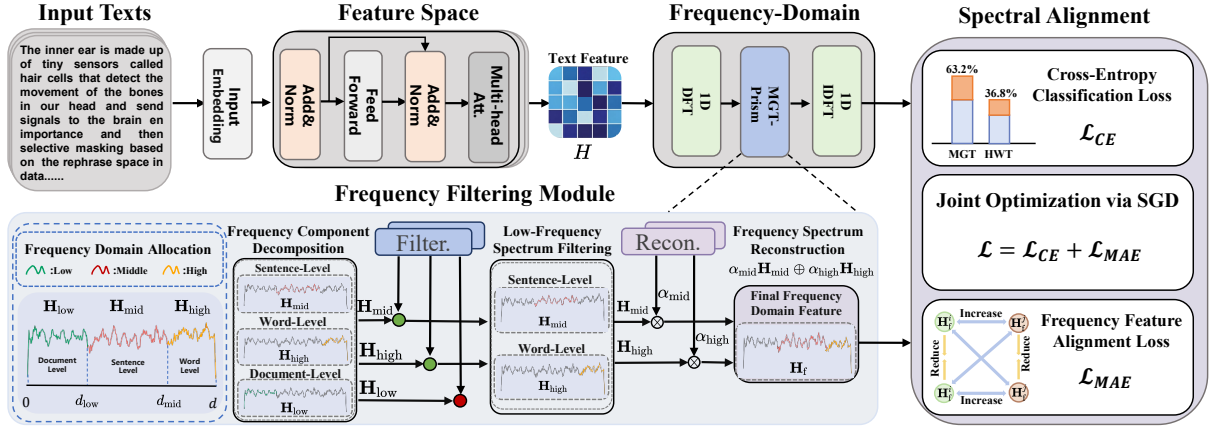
Input Texts

The inner ear is made up of tiny sensors called hair cells that detect the movement of the bones in our head and send signals to the brain en importance and then selective masking based on the rephrase space in data......

Input Embedding

Feature Space

Add& Norm

Feed Forward

Add& Norm

Multi-head Att.

Text Feature

$H$

Frequency-Domain

1D DFT

MGT-Prism

1D IDFT

Spectral Alignment

63.2%

36.8%

MGT

HWT

Cross-Entropy Classification Loss

$\mathcal{L}_{CE}$

Joint Optimization via SGD

$\mathcal{L} = \mathcal{L}_{CE} + \mathcal{L}_{MAE}$

Frequency Filtering Module

Frequency Domain Allocation

:Low :Middle :High

$\mathbf{H}_{\text{low}}$ $\mathbf{H}_{\text{mid}}$ $\mathbf{H}_{\text{high}}$

Document Level

Sentence Level

Word Level

0 $d_{\text{low}}$ $d_{\text{mid}}$ $d$

Frequency Component Decomposition

Sentence-Level

$\mathbf{H}_{\text{mid}}$

Word-Level

$\mathbf{H}_{\text{high}}$

Document-Level

$\mathbf{H}_{\text{low}}$

Filter.

$\mathbf{H}_{\text{mid}}$

$\mathbf{H}_{\text{high}}$

$\mathbf{H}_{\text{low}}$

Low-Frequency Spectrum Filtering

Sentence-Level

$\mathbf{H}_{\text{mid}}$

Word-Level

$\mathbf{H}_{\text{high}}$

Recon.

$\alpha_{\text{mid}}$

$\mathbf{H}_{\text{mid}}$

$\alpha_{\text{high}}$

$\mathbf{H}_{\text{high}}$

Frequency Spectrum Reconstruction

$\alpha_{\text{mid}}\mathbf{H}_{\text{mid}} \oplus \alpha_{\text{high}}\mathbf{H}_{\text{high}}$

Final Frequency Domain Feature

$\mathbf{H}_{\text{f}}$

$\mathbf{H}_{\text{f}}^{i}$ Increase $\mathbf{H}_{\text{f}}^{j}$

Reduce Reduce

$\mathbf{H}_{\text{f}}^{k}$ Increase $\mathbf{H}_{\text{f}}^{l}$

Frequency Feature Alignment Loss

$\mathcal{L}_{MAE}$